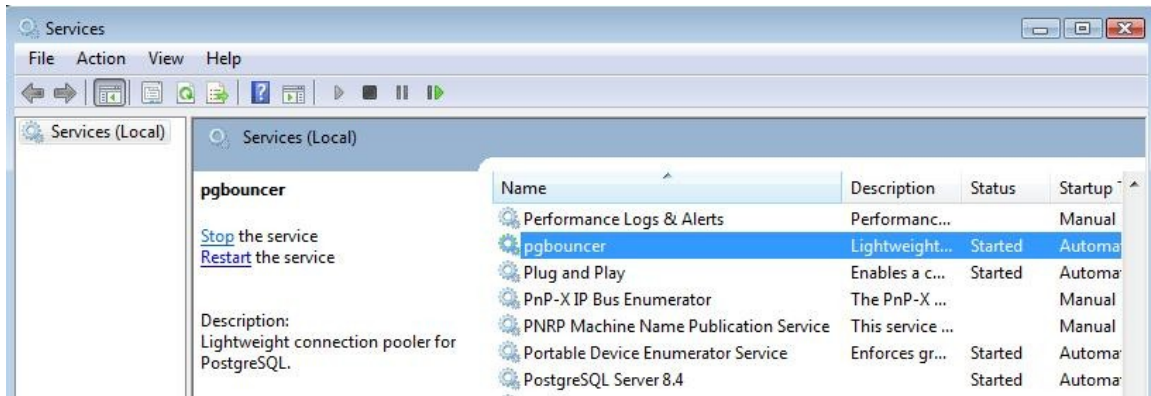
Services

File Action View Help

Services (Local)

Services (Local)

pgbouncer

Stop the service
Restart the service

Description:
Lightweight connection pooler for PostgreSQL.

| Name | Description | Status | Startup T |
|---|---|---|---|
| Performance Logs & Alerts | Performanc... | | Manual |
| pgbouncer | Lightweight... | Started | Automa |
| Plug and Play | Enables a c... | Started | Automa |
| PnP-X IP Bus Enumerator | The PnP-X ... | | Manual |
| PNRP Machine Name Publication Service | This service ... | | Manual |
| Portable Device Enumerator Service | Enforces gr... | Started | Automa |
| PostgreSQL Server 8.4 | | Started | Automa |